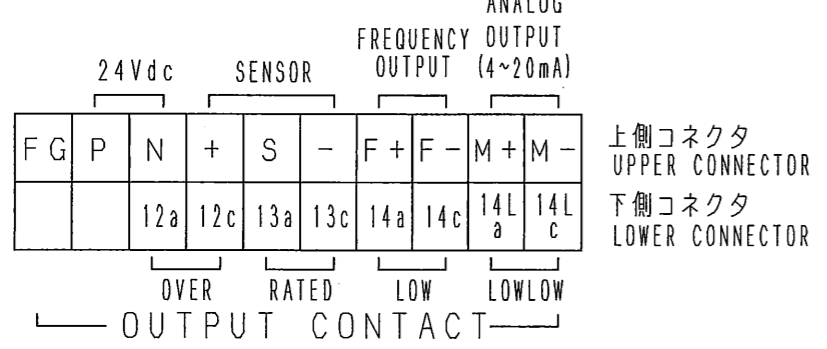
ANALOG
FREQUENCY OUTPUT
24Vdc SENSOR OUTPUT (4~20mA)

| FG | P | N | + | S | - | F+ | F- | M+ | M- |
|---|---|---|---|---|---|---|---|---|---|
|  |  | 12a | 12c | 13a | 13c | 14a | 14c | 14L a | 14L c |

上側コネクタ
UPPER CONNECTOR
下側コネクタ
LOWER CONNECTOR

OVER RATED LOW LOWLOW
OUTPUT CONTACT